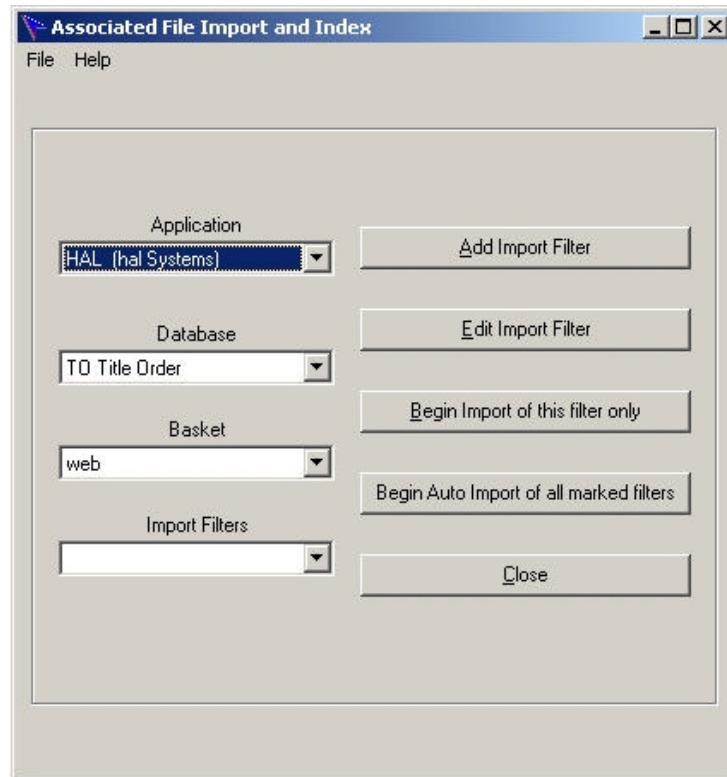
Associated File Import and Index

File Help

Application
HAL (hal Systems)

Database
TO Title Order

Basket
web

Import Filters

Add Import Filter

Edit Import Filter

Begin Import of this filter only

Begin Auto Import of all marked filters

Close